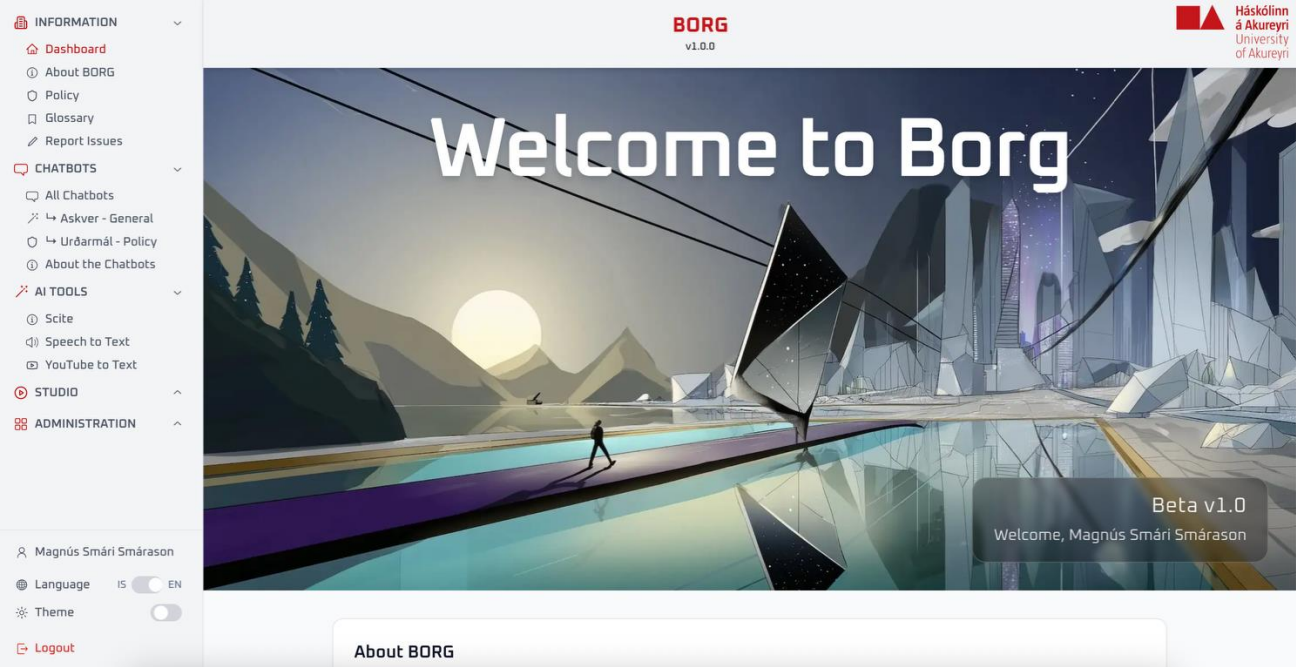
INFORMATION
Dashboard
About BORG
Policy
Glossary
Report Issues
CHATBOTS
All Chatbots
↳ Askver - General
↳ Urðarmál - Policy
About the Chatbots
AI TOOLS
Scite
Speech to Text
YouTube to Text
STUDIO
ADMINISTRATION

Magnús Smári Smárason
Language IS EN
Theme
Logout

BORG
v1.0.0

Háskólinn á Akureyri
University of Akureyri

Welcome to Borg

Beta v1.0
Welcome, Magnús Smári Smárason

About BORG